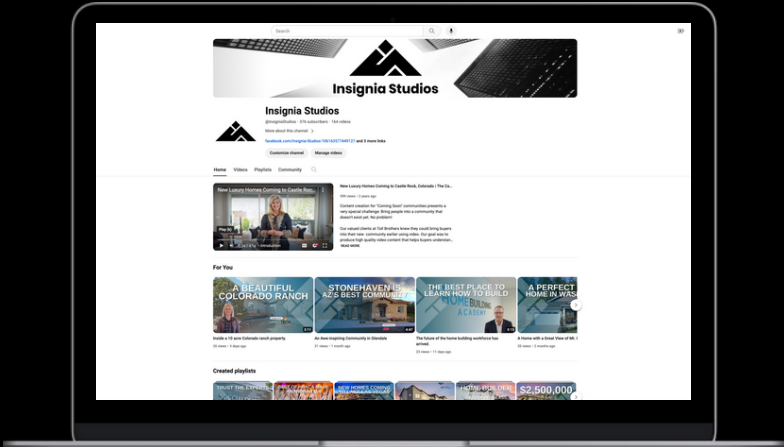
Search

Insignia Studios

Insignia Studios

@InsigniaStudios · 376 subscribers · 164 videos

More about this channel >

facebook.com/Insignia-Studios-106142577449121 and 3 more links

Customize channel Manage videos

Home Videos Playlists Community

New Luxury Homes Coming to Castle Roc...

Introduction

New Luxury Homes Coming to Castle Rock, Colorado | The Co...

194 views · 2 years ago

Content creation for "Coming Soon" communities presents a very special challenge: Bring people into a community that doesn't exist yet. No problem!

Our valued clients at Toll Brothers knew they could bring buyers into their new community earlier using video. Our goal was to produce high quality video content that helps buyers understan...

READ MORE

For You

A BEAUTIFUL COLORADO RANCH

Inside a 10 acre Colorado ranch property

33 views · 4 days ago

STONEHAVEN IS AZ'S BEST COMMUNITY

An Awe-Inspiring Community in Glendale

31 views · 1 month ago

THE BEST PLACE TO LEARN HOW TO BUILD

HOME BUILDING ACADEMY

The future of the home building workforce has arrived.

23 views · 11 days ago

A PERFECT HOME IN WAS

A Home with a Great View of Mt. ...

22 views · 2 weeks ago

Created playlists

TRUST THE EXPERTS

NEW HOMES COMING

HOME RIDE OFF

$2,500,000